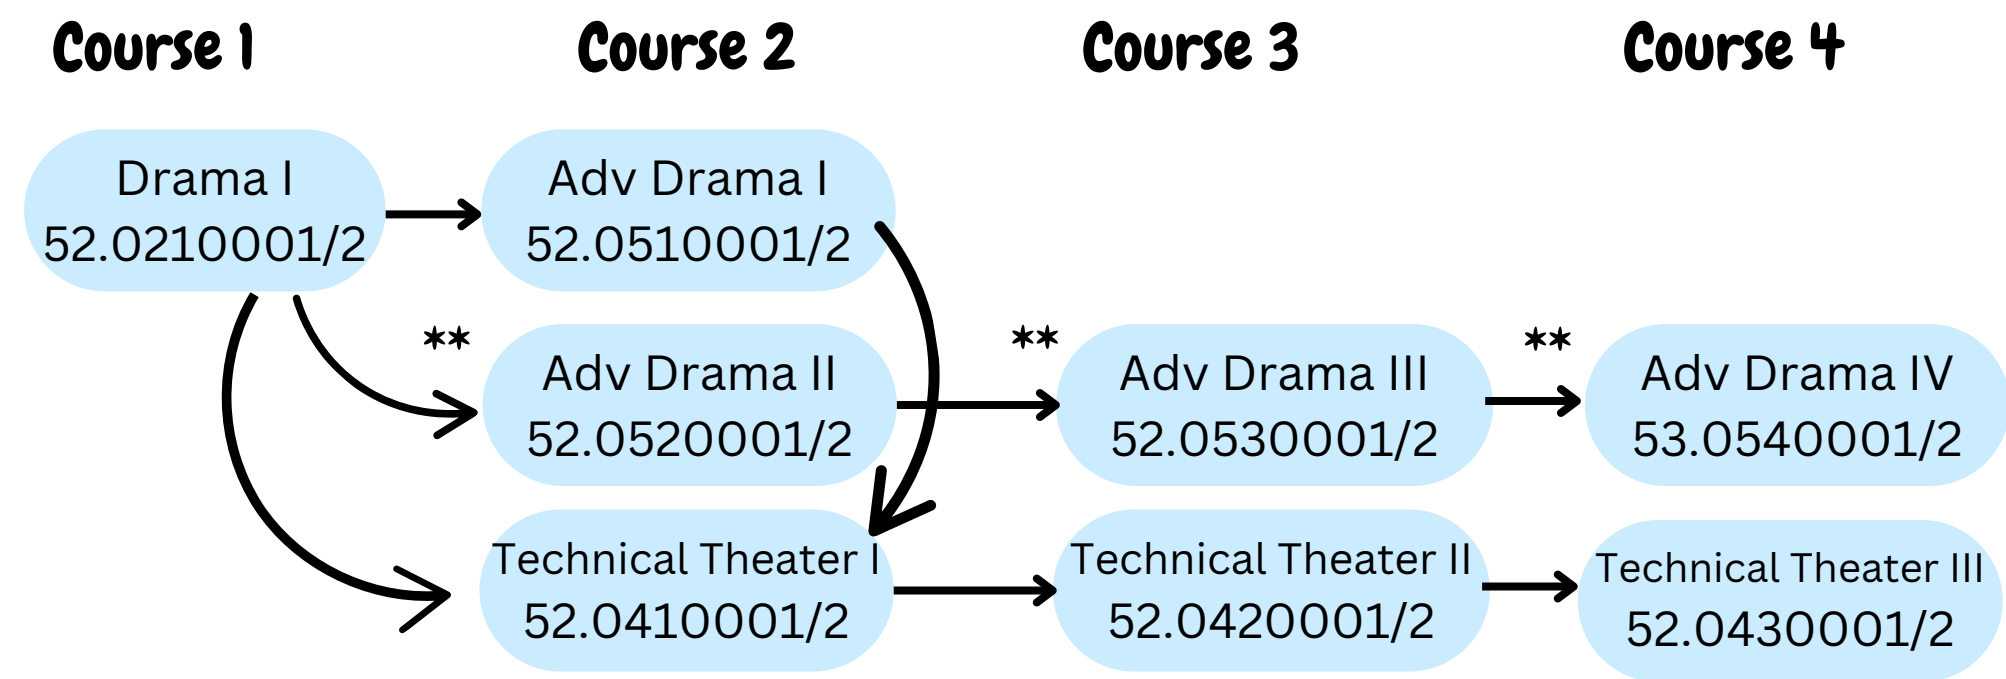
Course 1

Course 2

Course 3

Course 4

Drama I
52.0210001/2

Adv Drama I
52.0510001/2

**

Adv Drama II
52.0520001/2

**

Adv Drama III
52.0530001/2

**

Adv Drama IV
53.0540001/2

Technical Theater I
52.0410001/2

Technical Theater II
52.0420001/2

Technical Theater III
52.0430001/2